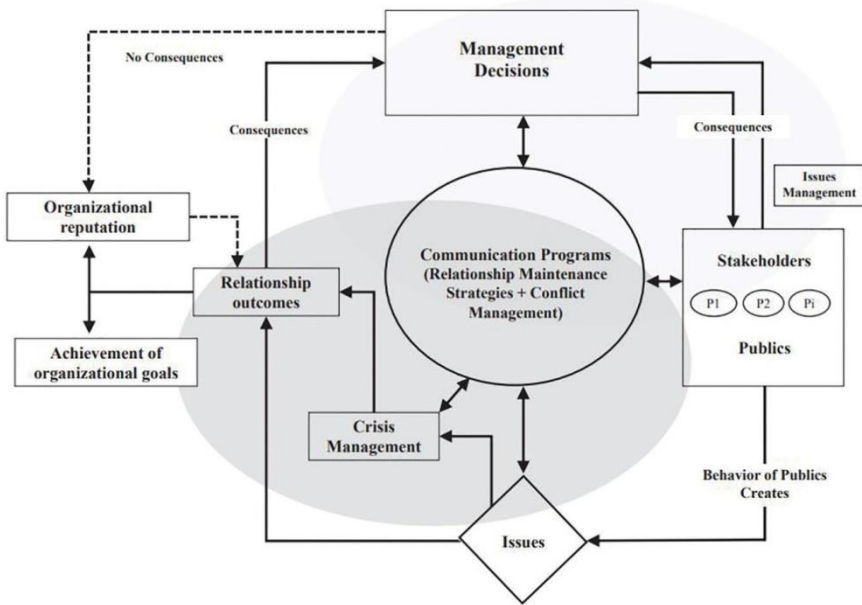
No Consequences

Management Decisions

Consequences

Consequences

Issues Management

Organizational reputation

Relationship outcomes

Communication Programs (Relationship Maintenance Strategies + Conflict Management)

Stakeholders

P1

P2

Pi

Publics

Achievement of organizational goals

Crisis Management

Behavior of Publics Creates

Issues